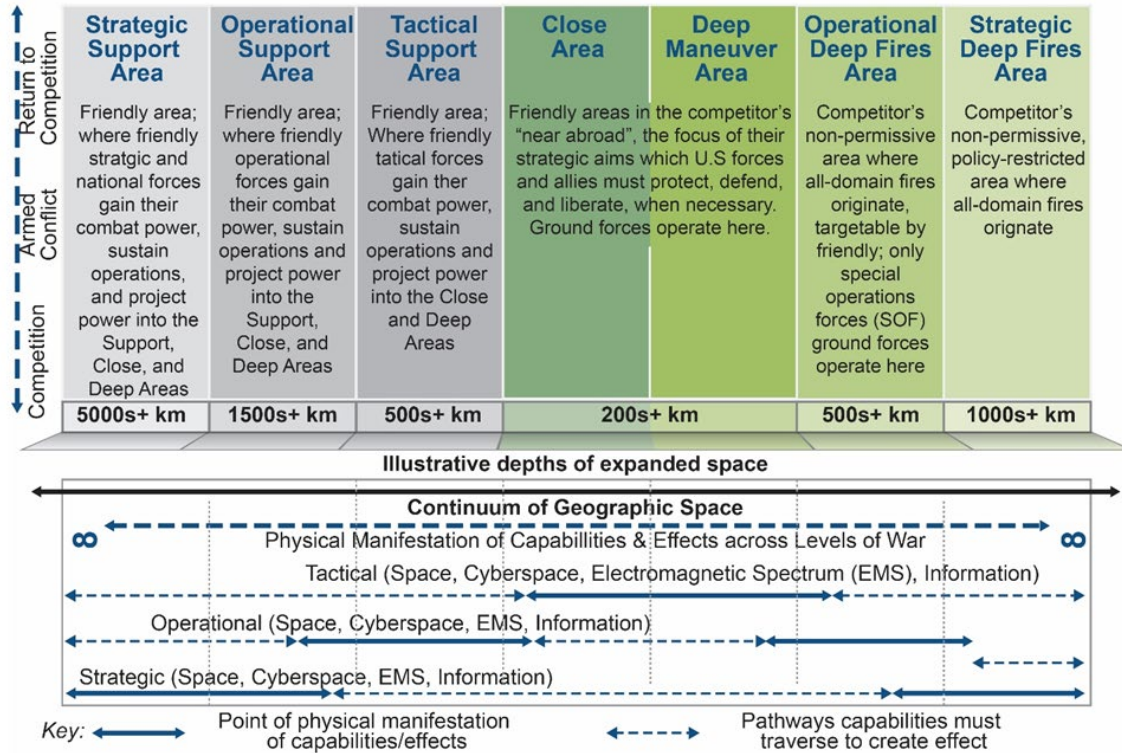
Return to Competition

Armed Conflict

Competition

| Strategic Support Area | Operational Support Area | Tactical Support Area | Close Area | Deep Maneuver Area | Operational Deep Fires Area | Strategic Deep Fires Area |
|---|---|---|---|---|---|---|
| Friendly area; where friendly stratgic and national forces gain their combat power, sustain operations, and project power into the Support, Close, and Deep Areas | Friendly area; where friendly operational forces gain their combat power, sustain operations and project power into the Support, Close, and Deep Areas | Friendly area; Where friendly tatical forces gain ther combat power, sustain operations and project power into the Close and Deep Areas | Friendly areas in the competitor's "near abroad", the focus of their strategic aims which U.S forces and allies must protect, defend, and liberate, when necessary. Ground forces operate here. | | Competitor's non-permissive area where all-domain fires originate, targetable by friendly; only special operations forces (SOF) ground forces operate here | Competitor's non-permissive, policy-restricted area where all-domain fires orignate |
| 5000s+ km | 1500s+ km | 500s+ km | 200s+ km | | 500s+ km | 1000s+ km |

Illustrative depths of expanded space

Continuum of Geographic Space

∞ Physical Manifestation of Capabillities & Effects across Levels of War ∞

Tactical (Space, Cyberspace, Electromagnetic Spectrum (EMS), Information)

Operational (Space, Cyberspace, EMS, Information)

Strategic (Space, Cyberspace, EMS, Information)

Key: Point of physical manifestation of capabilities/effects

Pathways capabilities must traverse to create effect